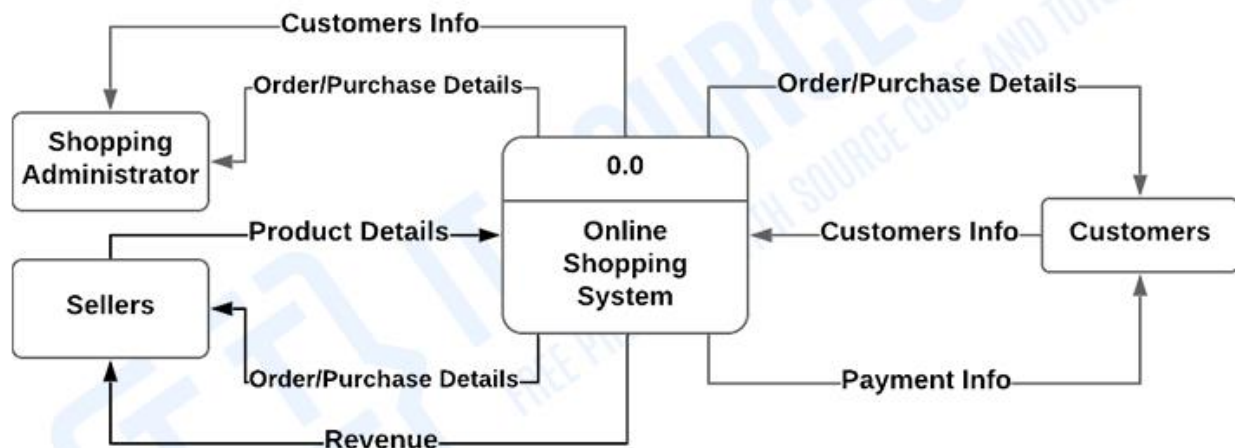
Customers Info

Order/Purchase Details

Shopping Administrator

Order/Purchase Details

0.0

Online Shopping System

Product Details

Customers Info

Customers

Sellers

Order/Purchase Details

Payment Info

Revenue